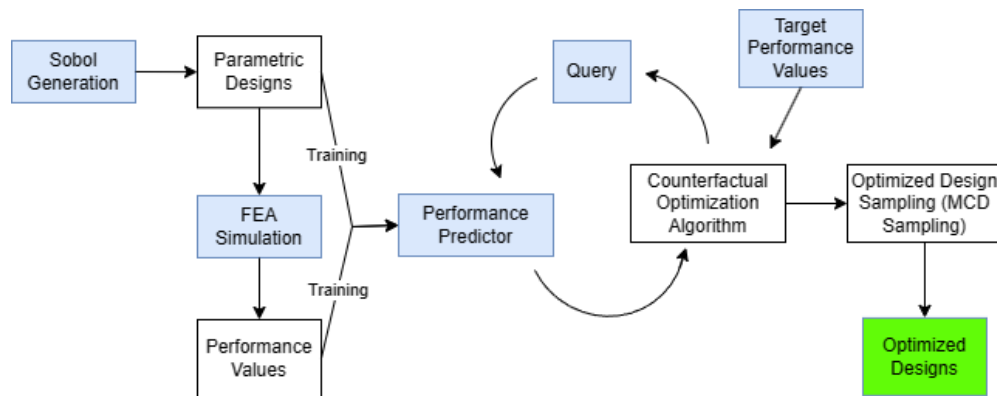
Sobol Generation

Parametric Designs

Training

FEA Simulation

Training

Performance Values

Performance Predictor

Query

Target Performance Values

Counterfactual Optimization Algorithm

Optimized Design Sampling (MCD Sampling)

Optimized Designs